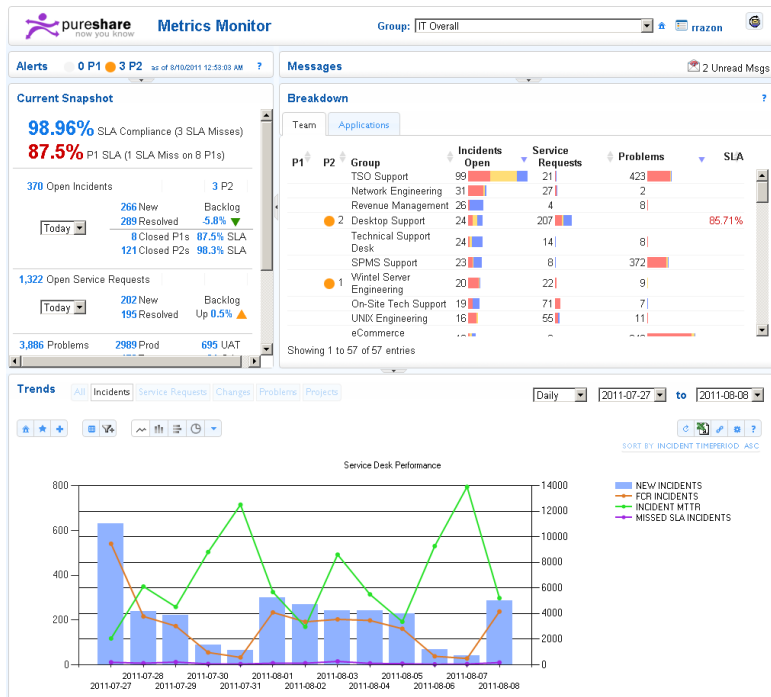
pureshare now you know

Metrics Monitor

Group: IT Overall

rrazon

Alerts 0 P1 3 P2 as of 8/10/2011 12:53:03 AM ?

Messages

2 Unread Msgs

Current Snapshot

98.96% SLA Compliance (3 SLA Misses)

87.5% P1 SLA (1 SLA Miss on 8 P1s)

370 Open Incidents

3 P2

Today

266 New
289 Resolved

Backlog
-5.8%

8 Closed P1s 87.5% SLA
121 Closed P2s 98.3% SLA

1,322 Open Service Requests

Today

202 New
195 Resolved

Backlog
Up 0.5%

3,886 Problems 2989 Prod 695 UAT

Breakdown ?

Team Applications

| P1 | P2 | Group | Incidents Open | Service Requests | Problems | SLA |
|---|---|---|---|---|---|---|
| | | TSO Support | 99 | 21 | 423 | |
| | | Network Engineering | 31 | 27 | 2 | |
| | | Revenue Management | 26 | 4 | 8 | |
| | 2 | Desktop Support | 24 | 207 | 8 | 85.71% |
| | | Technical Support Desk | 24 | 14 | 8 | |
| | | SPMS Support | 23 | 8 | 372 | |
| | 1 | Wintel Server Engineering | 20 | 22 | 9 | |
| | | On-Site Tech Support | 19 | 71 | 7 | |
| | | UNIX Engineering | 16 | 55 | 11 | |
| | | eCommerce | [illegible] | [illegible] | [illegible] | |

Showing 1 to 57 of 57 entries

Trends All Incidents Service Requests Changes Problems Projects

Daily 2011-07-27 to 2011-08-08

SORT BY INCIDENT TIMEPERIOD ASC

Service Desk Performance

NEW INCIDENTS
FCR INCIDENTS
INCIDENT MTTR
MISSED SLA INCIDENTS

800 600 400 200 0

14000 12000 10000 8000 6000 4000 2000 0

2011-07-27 2011-07-28 2011-07-29 2011-07-30 2011-07-31 2011-08-01 2011-08-02 2011-08-03 2011-08-04 2011-08-05 2011-08-06 2011-08-07 2011-08-08